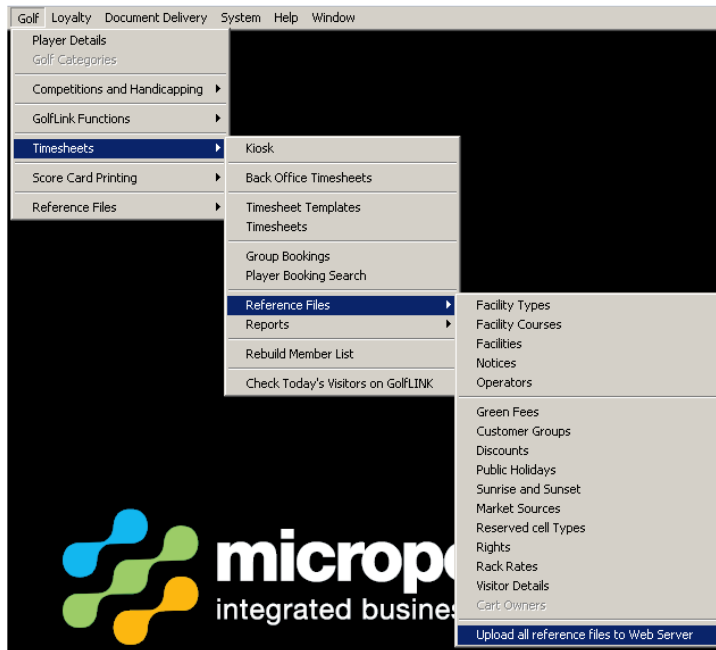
Golf Loyalty Document Delivery System Help Window

Player Details
Golf Categories
Competitions and Handicapping
GolfLink Functions
Timesheets
Score Card Printing
Reference Files

Kiosk
Back Office Timesheets
Timesheet Templates
Timesheets
Group Bookings
Player Booking Search
Reference Files
Reports
Rebuild Member List
Check Today's Visitors on GolfLINK

Facility Types
Facility Courses
Facilities
Notices
Operators
Green Fees
Customer Groups
Discounts
Public Holidays
Sunrise and Sunset
Market Sources
Reserved cell Types
Rights
Rack Rates
Visitor Details
Cart Owners
Upload all reference files to Web Server

microp
integrated busines